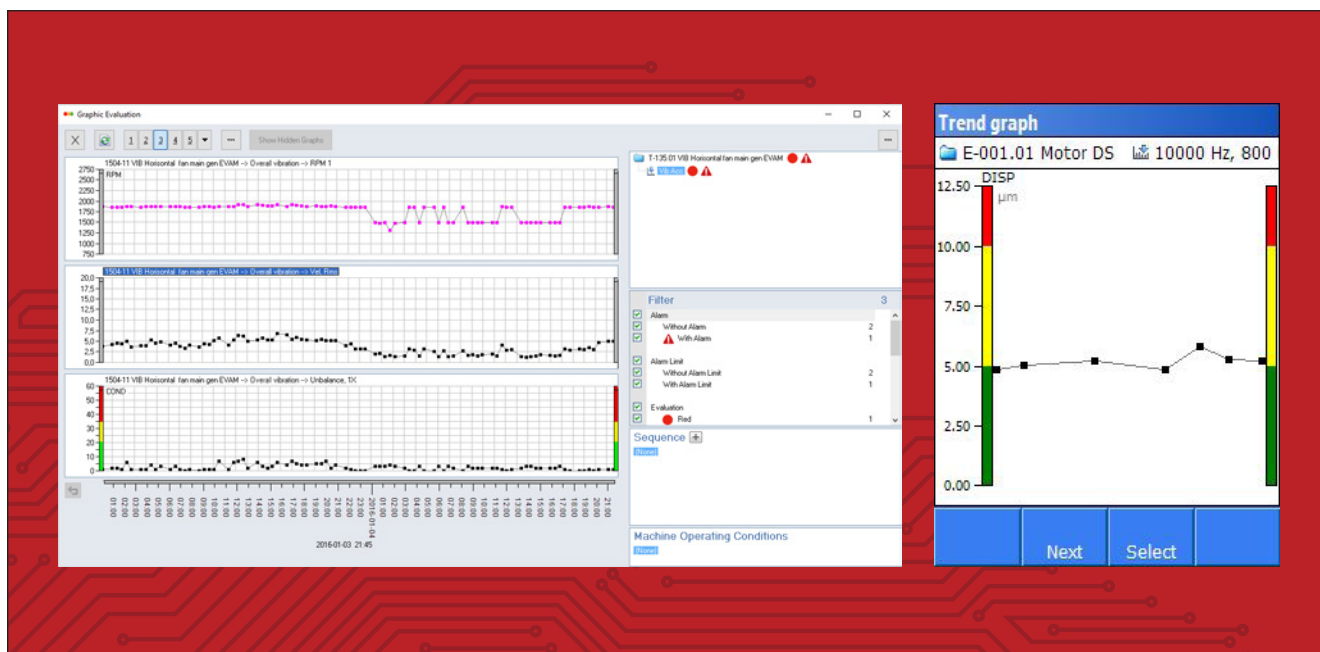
Graphic Evaluation

X 1 2 3 4 5 ··· Show Hidden Graphs ···

1504-11 VIB Horisontal fan main gen EVAM -> Overall vibration -> RPM 1
2750 2500 2250 2000 1750 1500 1250 1000 750
RPM

1504-11 VIB Horisontal fan main gen EVAM -> Overall vibration -> Vel. Rms
20,0 17,5 15,0 12,5 10,0 7,5 5,0 2,5 0,0

1504-11 VIB Horisontal fan main gen EVAM -> Overall vibration -> Unbalance, 1X
60 50 40 30 20 10 0
COND

01:00 02:00 03:00 04:00 05:00 06:00 07:00 08:00 09:00 10:00 11:00 12:00 13:00 14:00 15:00 16:00 17:00 18:00 19:00 20:00 21:00 22:00 23:00 2016-01-04 01:00 02:00 03:00 04:00 05:00 06:00 07:00 08:00 09:00 10:00 11:00 12:00 13:00 14:00 15:00 16:00 17:00 18:00 19:00 20:00 21:00

2016-01-03 21:45

T-135.01 VIB Horisontal fan main gen EVAM
Vib.Acc

Filter 3
Alarm
Without Alarm 2
With Alarm 1
Alarm Limit
Without Alarm Limit 2
With Alarm Limit 1
Evaluation
Red 1

Sequence
(None)

Machine Operating Conditions
(None)

Trend graph
E-001.01 Motor DS 10000 Hz, 800
12.50 DISP
µm
10.00
7.50
5.00
2.50
0.00
Next Select